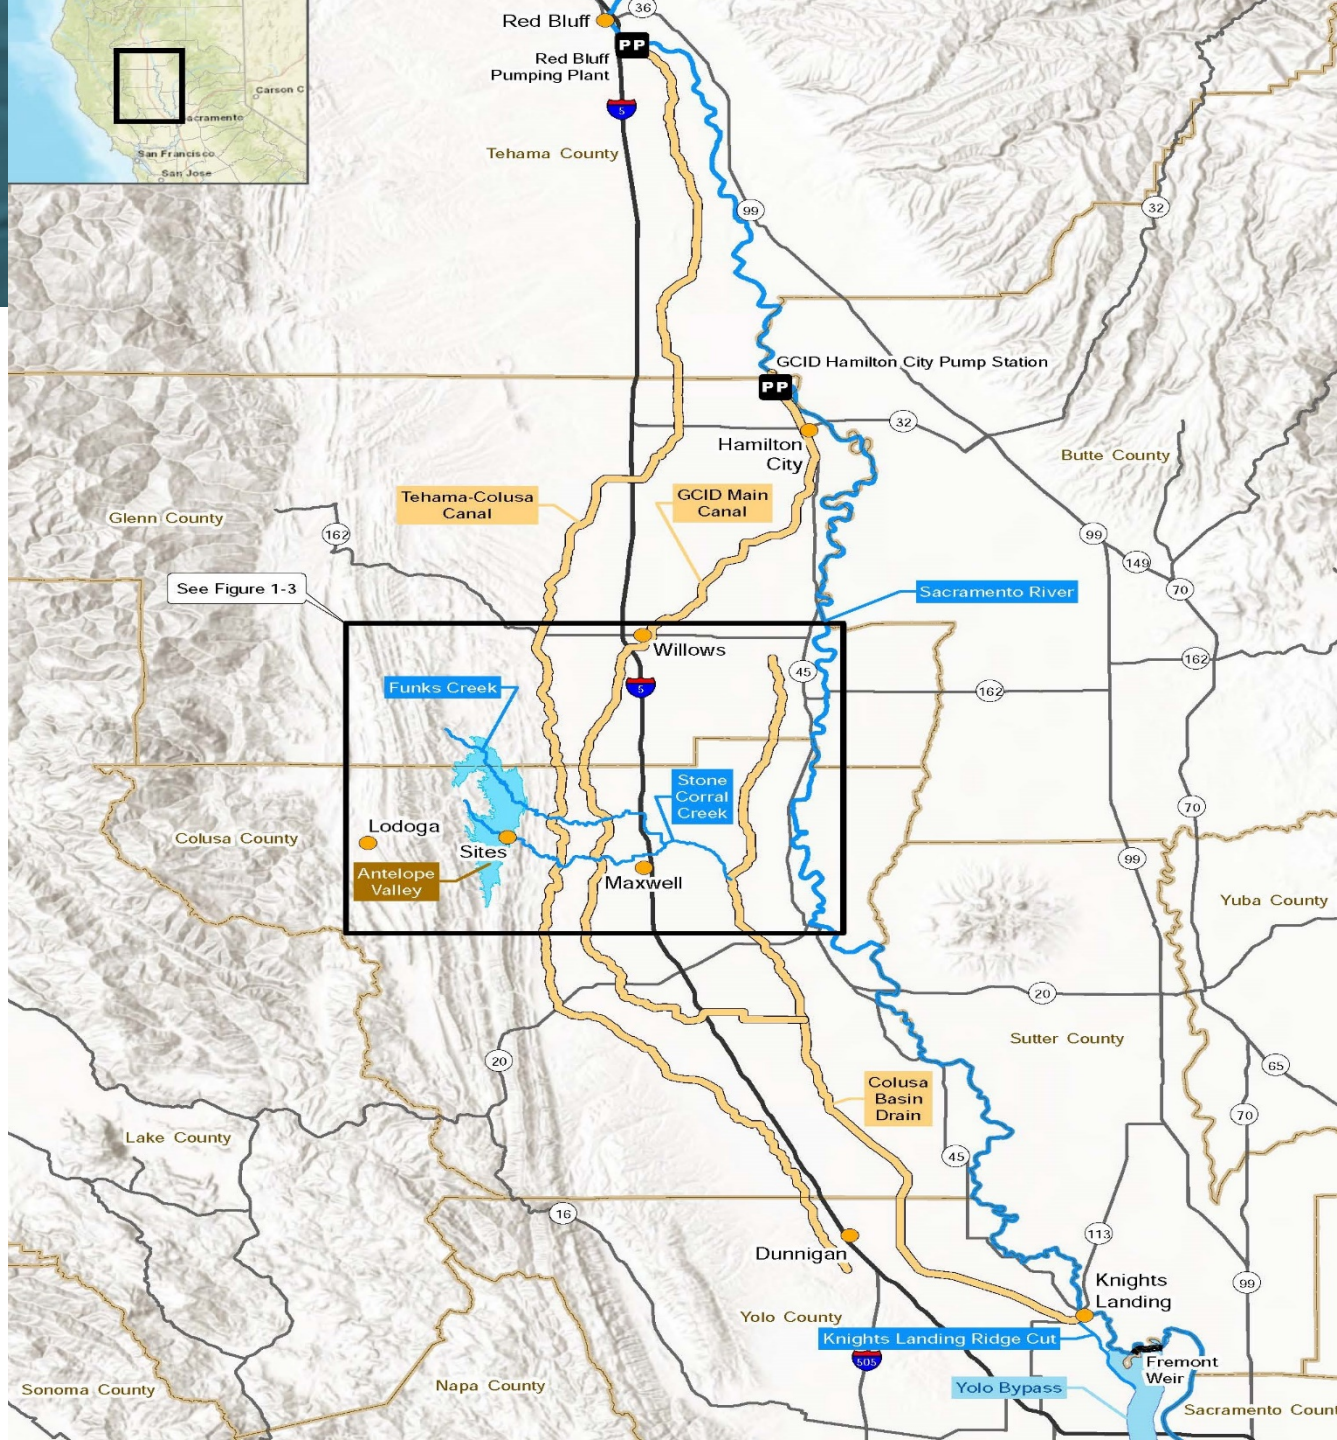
Carson C
acramento
San Francisco
San Jose

Red Bluff
36
PP
Red Bluff Pumping Plant
5
Tehama County
99
32
GCID Hamilton City Pump Station
PP
32
Hamilton City
Butte County
Tehama-Colusa Canal
GCID Main Canal
Glenn County
162
99
149
70
See Figure 1-3
Sacramento River
Willows
162
45
162
Funks Creek
5
Stone Corral Creek
70
Lodoga
Colusa County
Sites
99
Antelope Valley
Maxwell
Yuba County
20
Sutter County
20
65
Colusa Basin Drain
70
Lake County
45
16
113
Dunnigan
Knights Landing
99
Yolo County
Knights Landing Ridge Cut
505
Fremont Weir
Yolo Bypass
Sonoma County
Napa County
Sacramento Count